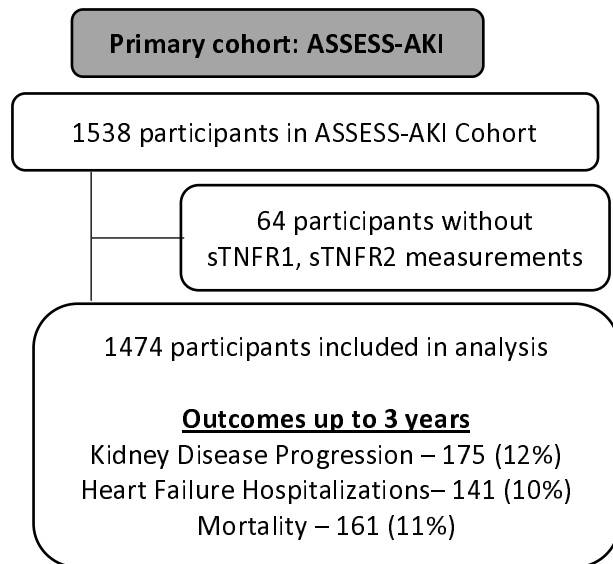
Primary cohort: ASSESS-AKI

1538 participants in ASSESS-AKI Cohort

64 participants without sTNFR1, sTNFR2 measurements

1474 participants included in analysis

Outcomes up to 3 years
Kidney Disease Progression – 175 (12%)
Heart Failure Hospitalizations– 141 (10%)
Mortality – 161 (11%)